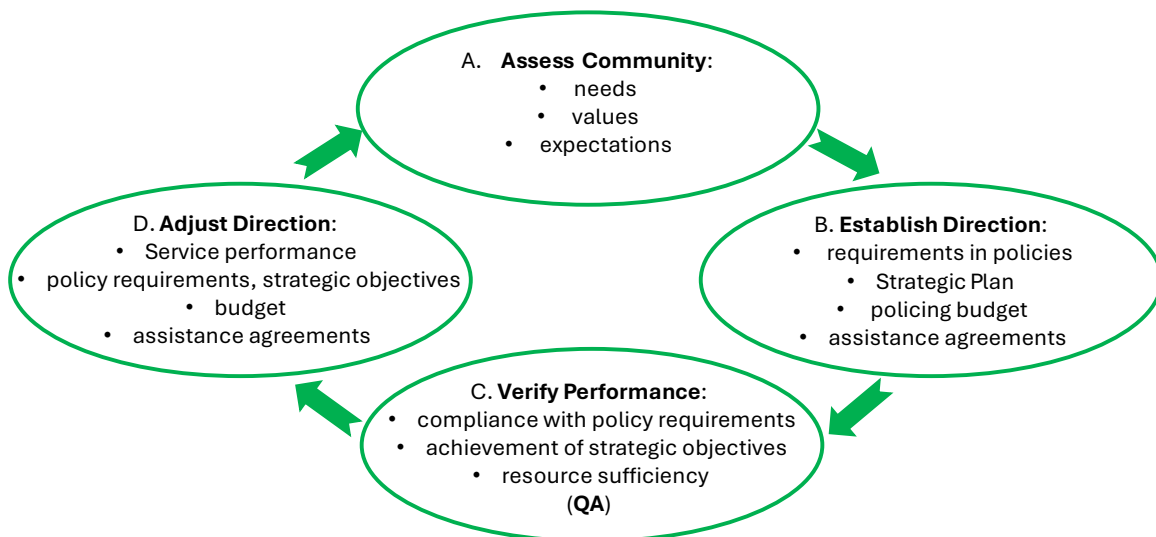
A. **Assess Community**:
- needs
- values
- expectations

B. **Establish Direction**:
- requirements in policies
- Strategic Plan
- policing budget
- assistance agreements

C. **Verify Performance**:
- compliance with policy requirements
- achievement of strategic objectives
- resource sufficiency

(**QA**)

D. **Adjust Direction**:
- Service performance
- policy requirements, strategic objectives
- budget
- assistance agreements